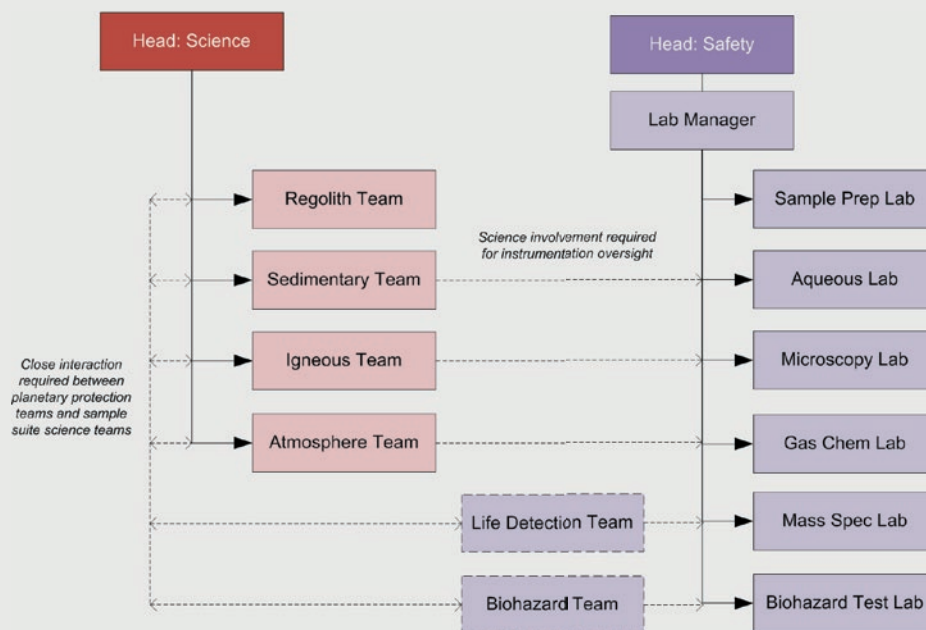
Head: Science

Head: Safety

Lab Manager

Regolith Team

Sample Prep Lab

Science involvement required for instrumentation oversight

Sedimentary Team

Aqueous Lab

Close interaction required between planetary protection teams and sample suite science teams

Igneous Team

Microscopy Lab

Atmosphere Team

Gas Chem Lab

Life Detection Team

Mass Spec Lab

Biohazard Team

Biohazard Test Lab